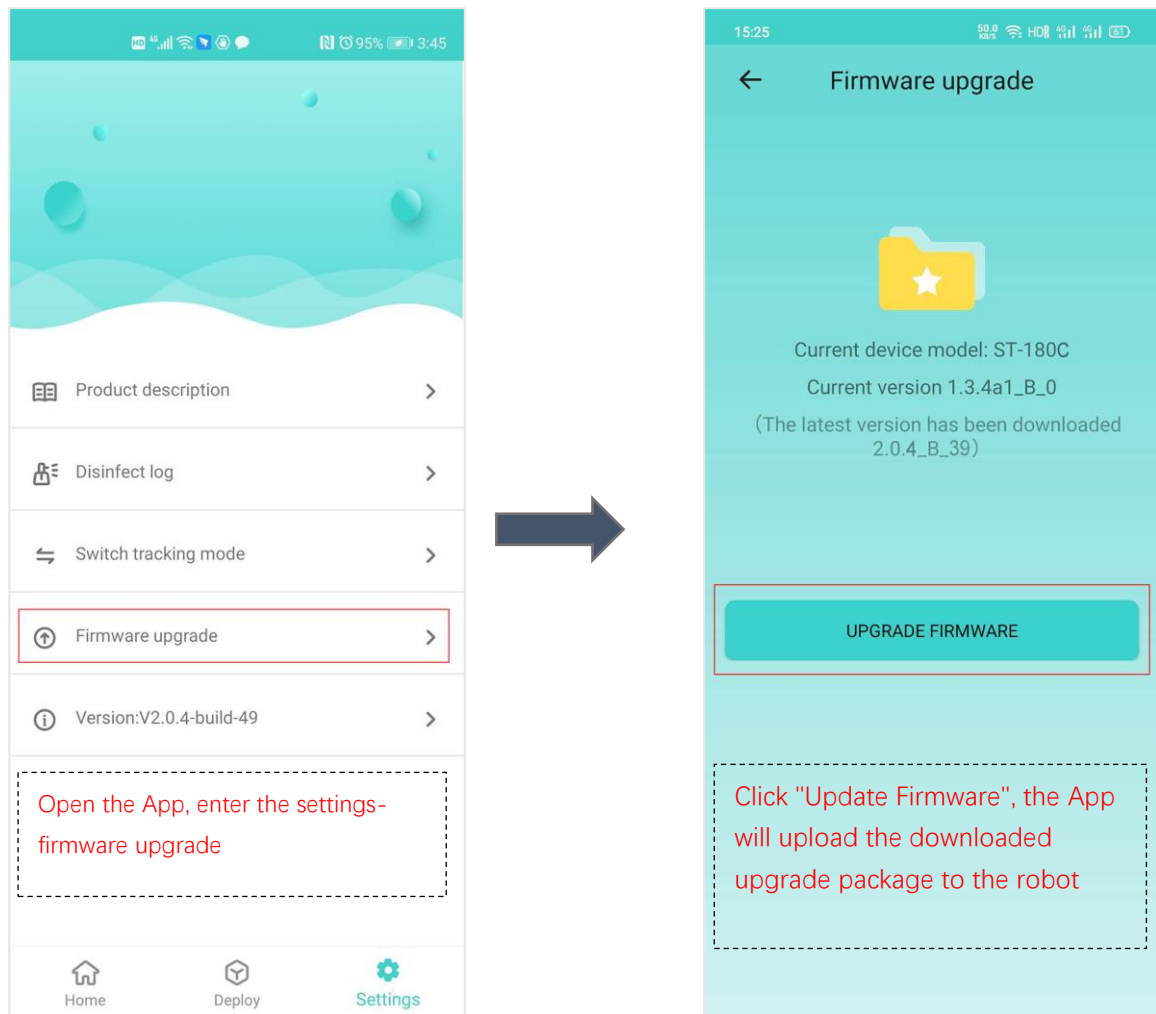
95% 3:45

Product description

Disinfect log

Switch tracking mode

Firmware upgrade

Version:V2.0.4-build-49

Open the App, enter the settings-firmware upgrade

Home Deploy Settings

15:25

Firmware upgrade

Current device model: ST-180C

Current version 1.3.4a1_B_0

(The latest version has been downloaded 2.0.4_B_39)

UPGRADE FIRMWARE

Click "Update Firmware", the App will upload the downloaded upgrade package to the robot